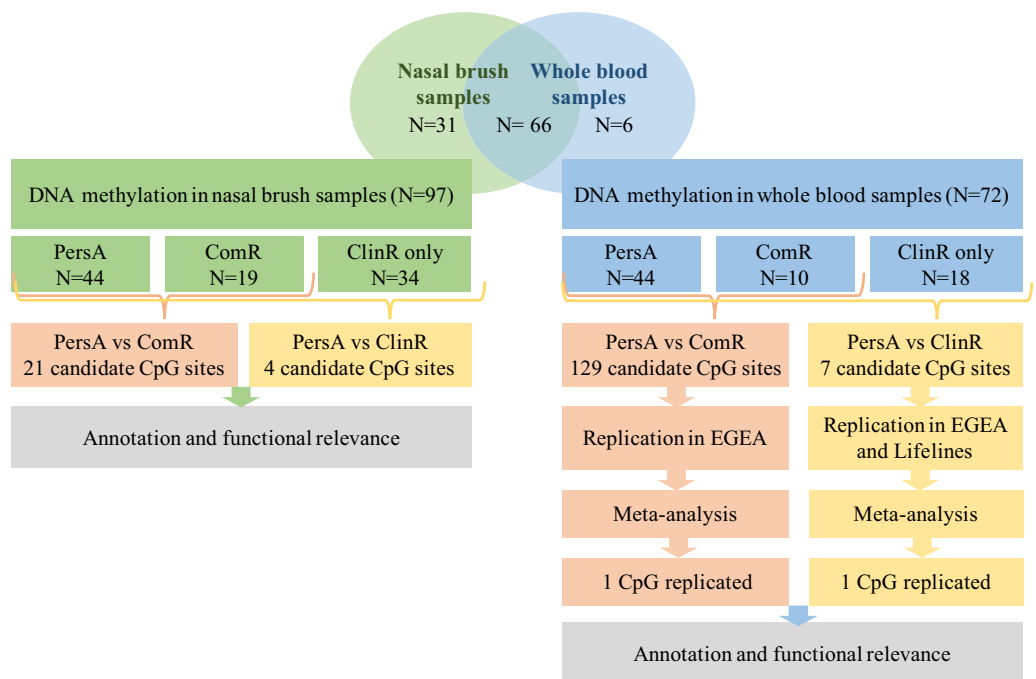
Nasal brush samples
Whole blood samples
N=31
N= 66
N=6

DNA methylation in nasal brush samples (N=97)

PersA N=44
ComR N=19
ClinR only N=34

PersA vs ComR 21 candidate CpG sites
PersA vs ClinR 4 candidate CpG sites

Annotation and functional relevance

DNA methylation in whole blood samples (N=72)

PersA N=44
ComR N=10
ClinR only N=18

PersA vs ComR 129 candidate CpG sites
PersA vs ClinR 7 candidate CpG sites

Replication in EGEA
Replication in EGEA and Lifelines

Meta-analysis
Meta-analysis

1 CpG replicated
1 CpG replicated

Annotation and functional relevance